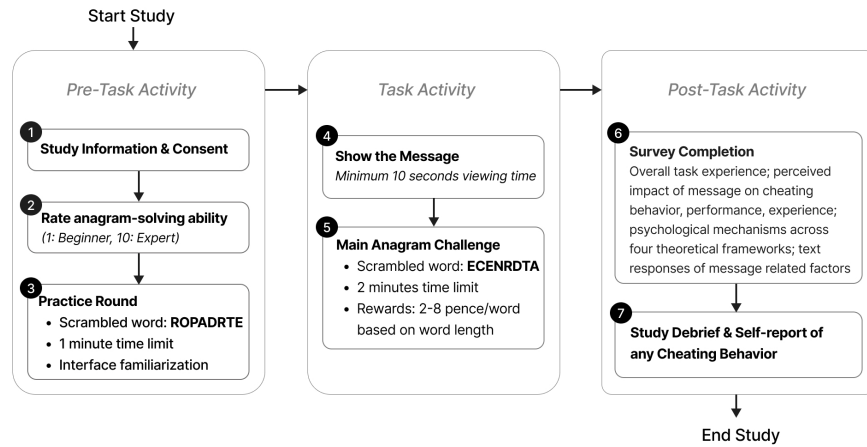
Start Study

Pre-Task Activity

1
Study Information & Consent

2
Rate anagram-solving ability
(1: Beginner, 10: Expert)

3
Practice Round
- Scrambled word: ROPADRTE
- 1 minute time limit
- Interface familiarization

Task Activity

4
Show the Message
Minimum 10 seconds viewing time

5
Main Anagram Challenge
- Scrambled word: ECENRDTA
- 2 minutes time limit
- Rewards: 2-8 pence/word based on word length

Post-Task Activity

6
Survey Completion
Overall task experience; perceived impact of message on cheating behavior, performance, experience; psychological mechanisms across four theoretical frameworks; text responses of message related factors

7
Study Debrief & Self-report of any Cheating Behavior

End Study